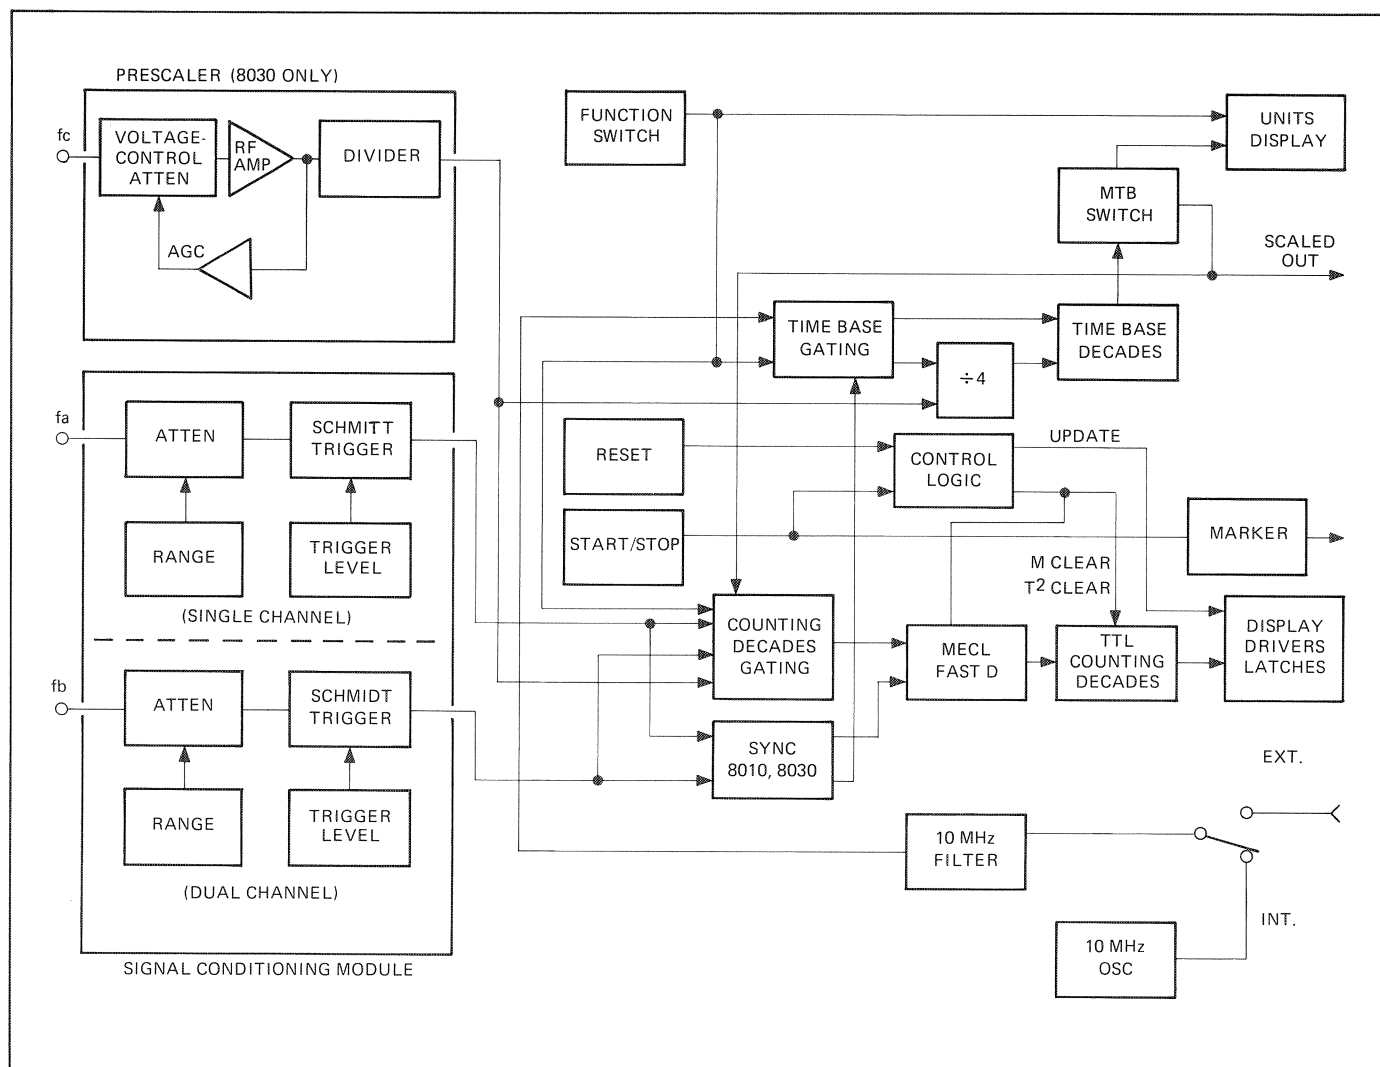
PRESCALER (8030 ONLY)

fc

VOLTAGE-CONTROL ATTEN

RF AMP

DIVIDER

AGC

FUNCTION SWITCH

UNITS DISPLAY

MTB SWITCH

SCALED OUT

TIME BASE GATING

TIME BASE DECADES

$\div 4$

fa

ATTEN

SCHMITT TRIGGER

RANGE

TRIGGER LEVEL

(SINGLE CHANNEL)

fb

ATTEN

SCHMIDT TRIGGER

RANGE

TRIGGER LEVEL

(DUAL CHANNEL)

SIGNAL CONDITIONING MODULE

RESET

START/STOP

CONTROL LOGIC

UPDATE

MARKER

M CLEAR

$T^2$ CLEAR

COUNTING DECADES GATING

MECL FAST D

TTL COUNTING DECADES

DISPLAY DRIVERS LATCHES

SYNC 8010, 8030

EXT.

10 MHz FILTER

INT.

10 MHz OSC